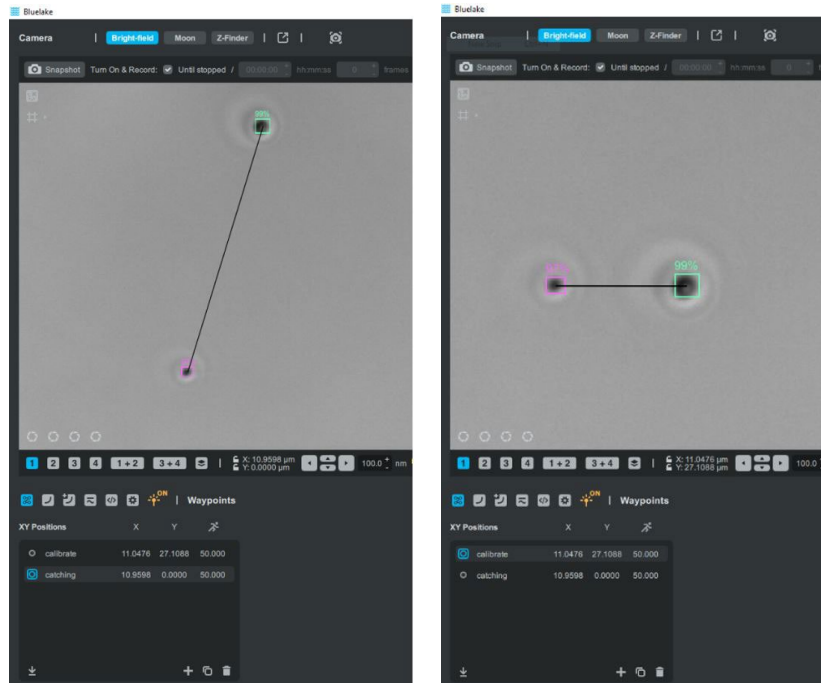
Bluelake

Camera | Bright-field Moon Z-Finder |

Snapshot Turn On & Record: Until stopped / 00:00:00 hh:mm:ss 0 frames

99%

1 2 3 4 1+2 3+4 | X: 10.9598 µm Y: 0.0000 µm 100.0 nm

ON | Waypoints

| XY Positions | X | Y | |
|---|---|---|---|
| calibrate | 11.0476 | 27.1088 | 50.000 |
| catching | 10.9598 | 0.0000 | 50.000 |

Bluelake

Camera | Bright-field Moon Z-Finder |

Snapshot Turn On & Record: Until stopped / 00:00:00 hh:mm:ss 0 frames

99%

1 2 3 4 1+2 3+4 | X: 11.0476 µm Y: 27.1088 µm 100.0

ON | Waypoints

| XY Positions | X | Y | |
|---|---|---|---|
| calibrate | 11.0476 | 27.1088 | 50.000 |
| catching | 10.9598 | 0.0000 | 50.000 |